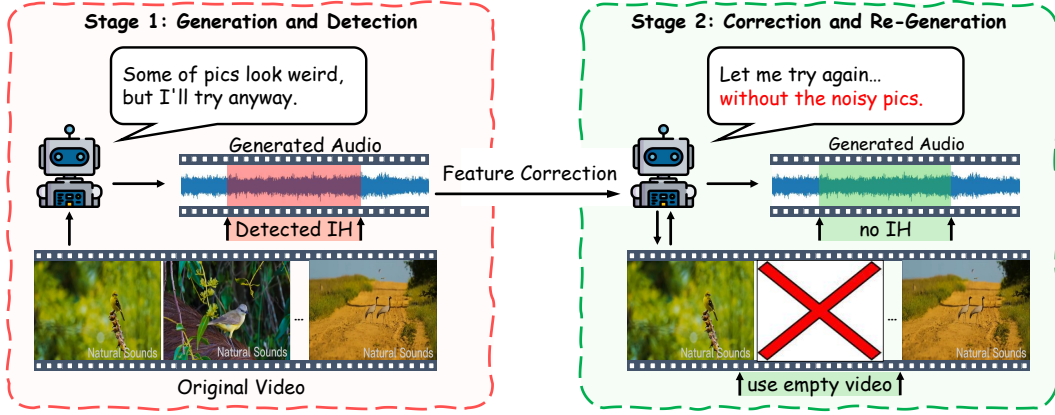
Stage 1: Generation and Detection

Some of pics look weird, but I'll try anyway.

Generated Audio

Detected IH

Natural Sounds

Natural Sounds

...

Natural Sounds

Original Video

Feature Correction

Stage 2: Correction and Re-Generation

Let me try again... without the noisy pics.

Generated Audio

no IH

Natural Sounds

...

Natural Sounds

use empty video